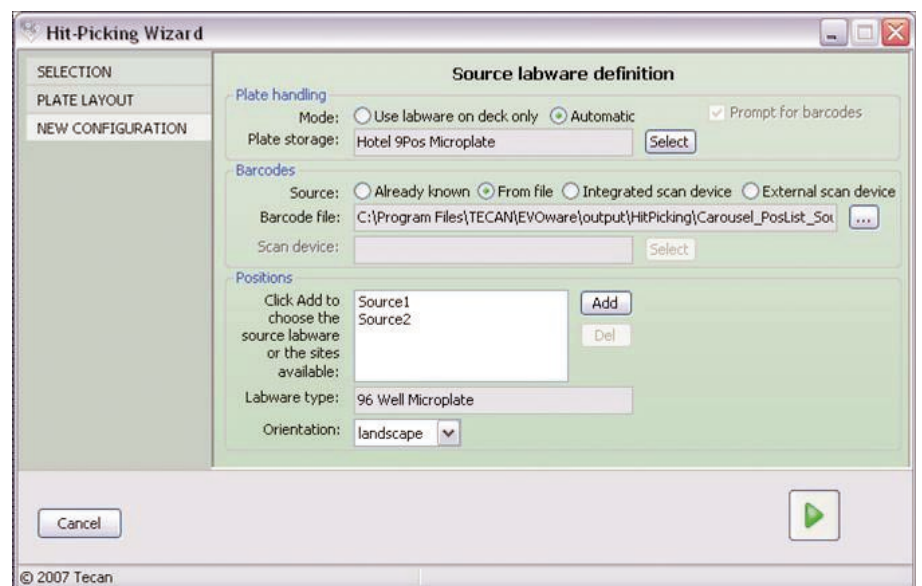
Hit-Picking Wizard

SELECTION
PLATE LAYOUT
NEW CONFIGURATION

Source labware definition

Plate handling
Mode: Use labware on deck only Automatic
Prompt for barcodes
Plate storage: Hotel 9Pos Microplate
Select

Barcodes
Source: Already known From file Integrated scan device External scan device
Barcode file: C:\Program Files\TECAN\EVOware\output\HitPicking\Carousel_PosList_Sou
...
Scan device:
Select

Positions
Click Add to choose the source labware or the sites available:
Source1
Source2
Add
Del
Labware type: 96 Well Microplate
Orientation: landscape

Cancel

© 2007 Tecan